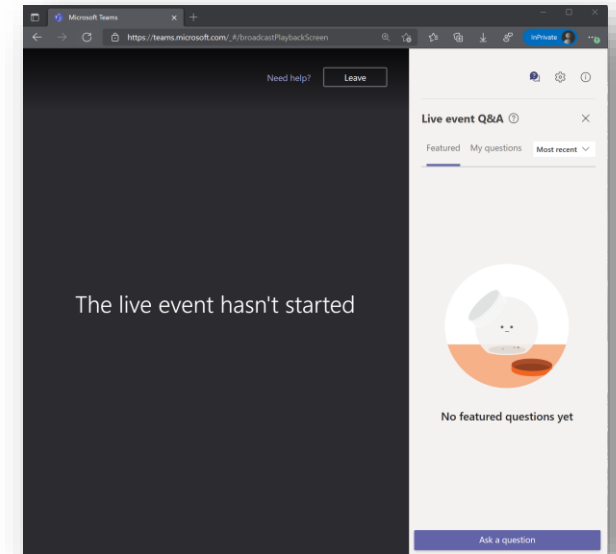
Microsoft Teams

https://teams.microsoft.com/_#/broadcastPlaybackScreen

InPrivate

Need help?

Leave

The live event hasn't started

Live event Q&A

Featured

My questions

Most recent

No featured questions yet

Ask a question